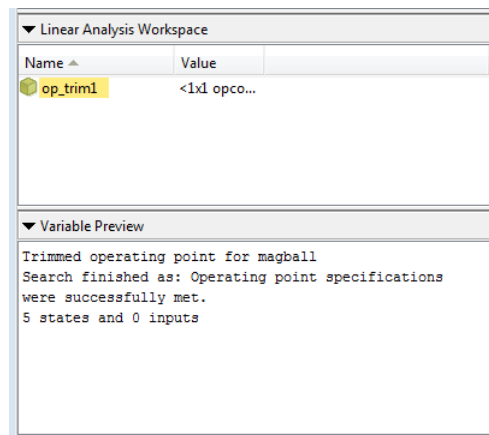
▼ Linear Analysis Workspace

| Name ▲ | Value |
|---|---|
| op_trim1 | <1x1 opco... |

▼ Variable Preview

Trimmed operating point for magball
Search finished as: Operating point specifications were successfully met.
5 states and 0 inputs